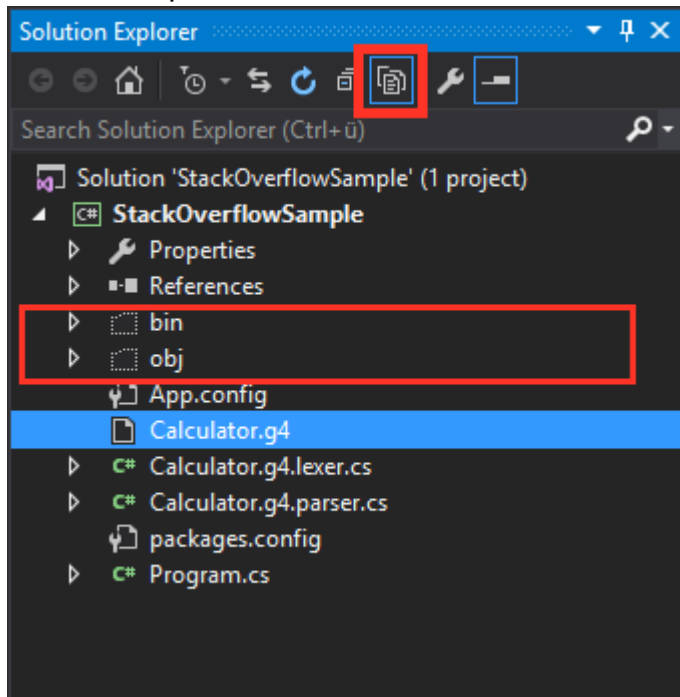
Solution Explorer

Search Solution Explorer (Ctrl+ü)

Solution 'StackOverflowSample' (1 project)
C# StackOverflowSample
Properties
References
bin
obj
App.config
Calculator.g4
C# Calculator.g4.lexer.cs
C# Calculator.g4.parser.cs
packages.config
C# Program.cs